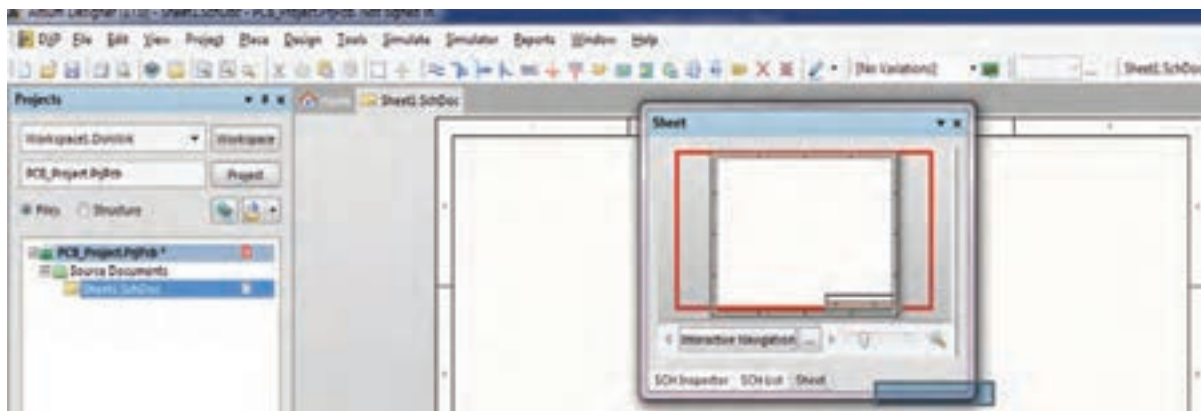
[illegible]

DXP File Edit View Project Place Design Tools Simulate Simulator Reports Window Help

[No Variations] Sheet1.SchDoc

Projects

Workspace1.DsnWrk Workspace

PCB_Project.PrjPcb Project

Files Structure

PCB_Project.PrjPcb *

Source Documents

Sheet1.SchDoc

Home Sheet1.SchDoc

Sheet

Interactive Navigation

SCH Inspector SCH List Sheet